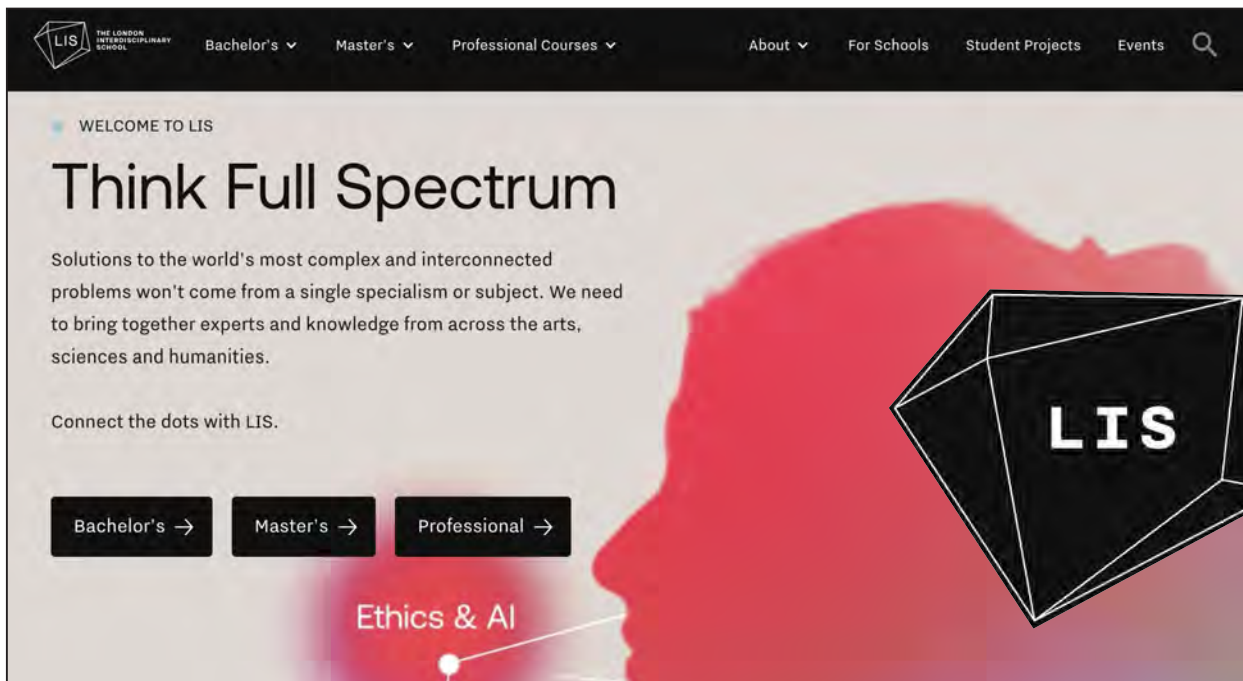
LIS THE LONDON INTERDISCIPLINARY SCHOOL Bachelor's Master's Professional Courses About For Schools Student Projects Events

WELCOME TO LIS

Think Full Spectrum

Solutions to the world's most complex and interconnected problems won't come from a single specialism or subject. We need to bring together experts and knowledge from across the arts, sciences and humanities.

Connect the dots with LIS.

Bachelor's → Master's → Professional →

Ethics & AI

LIS